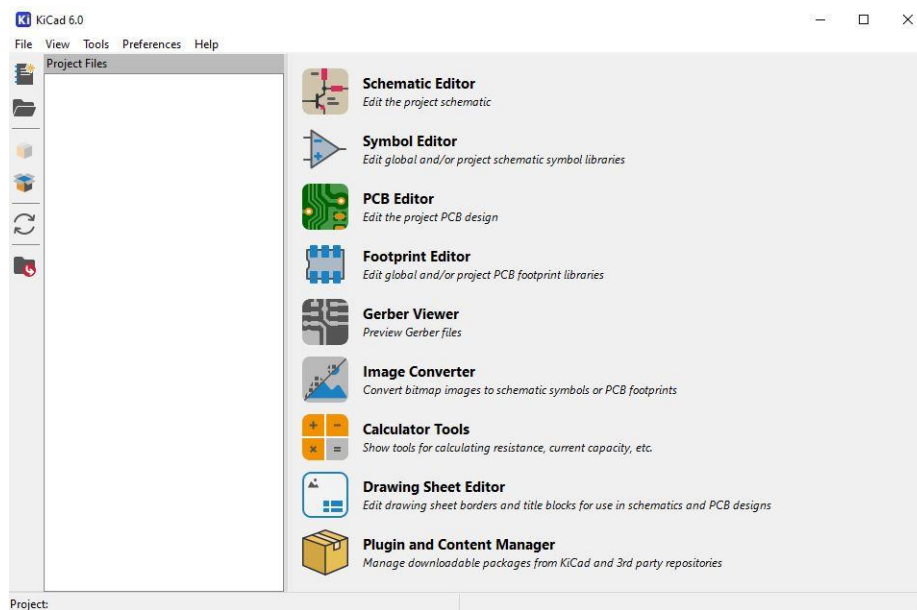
KiCad 6.0

File View Tools Preferences Help

Project Files

Schematic Editor
Edit the project schematic

Symbol Editor
Edit global and/or project schematic symbol libraries

PCB Editor
Edit the project PCB design

Footprint Editor
Edit global and/or project PCB footprint libraries

Gerber Viewer
Preview Gerber files

Image Converter
Convert bitmap images to schematic symbols or PCB footprints

Calculator Tools
Show tools for calculating resistance, current capacity, etc.

Drawing Sheet Editor
Edit drawing sheet borders and title blocks for use in schematics and PCB designs

Plugin and Content Manager
Manage downloadable packages from KiCad and 3rd party repositories

Project: